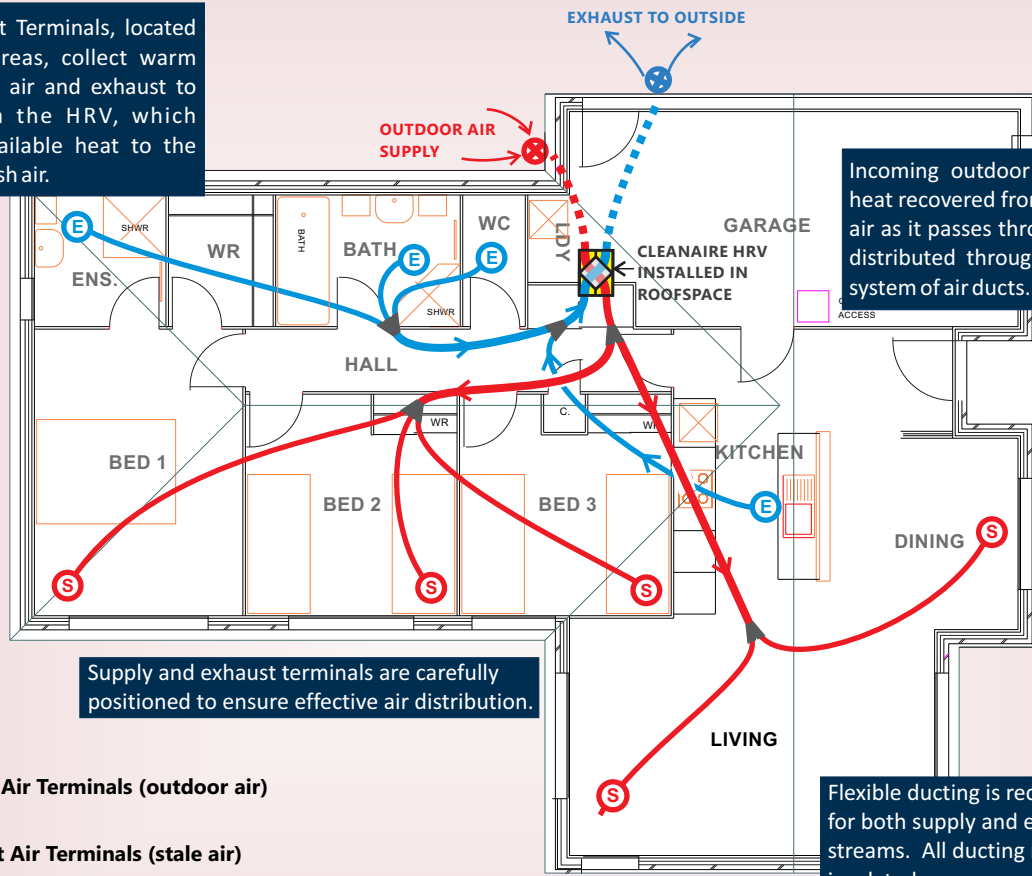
t Terminals, located reas, collect warm air and exhaust to n the HRV, which ailable heat to the sh air.

EXHAUST TO OUTSIDE

OUTDOOR AIR SUPPLY

Incoming outdoor heat recovered fro air as it passes thro distributed throug system of air ducts.

E
SHWR
WR
BATH
BATH
E
WC
E
LDY
ENS.
GARAGE
CLEANAIRE HRV INSTALLED IN ROOFSPACE
SHWR
ACCESS
HALL
WR
C.
WR
KITCHEN
BED 1
E
BED 2
BED 3
DINING
S
S
S
S
S

Supply and exhaust terminals are carefully positioned to ensure effective air distribution.

LIVING

S

Air Terminals (outdoor air)

t Air Terminals (stale air)

Flexible ducting is rec for both supply and e streams. All ducting